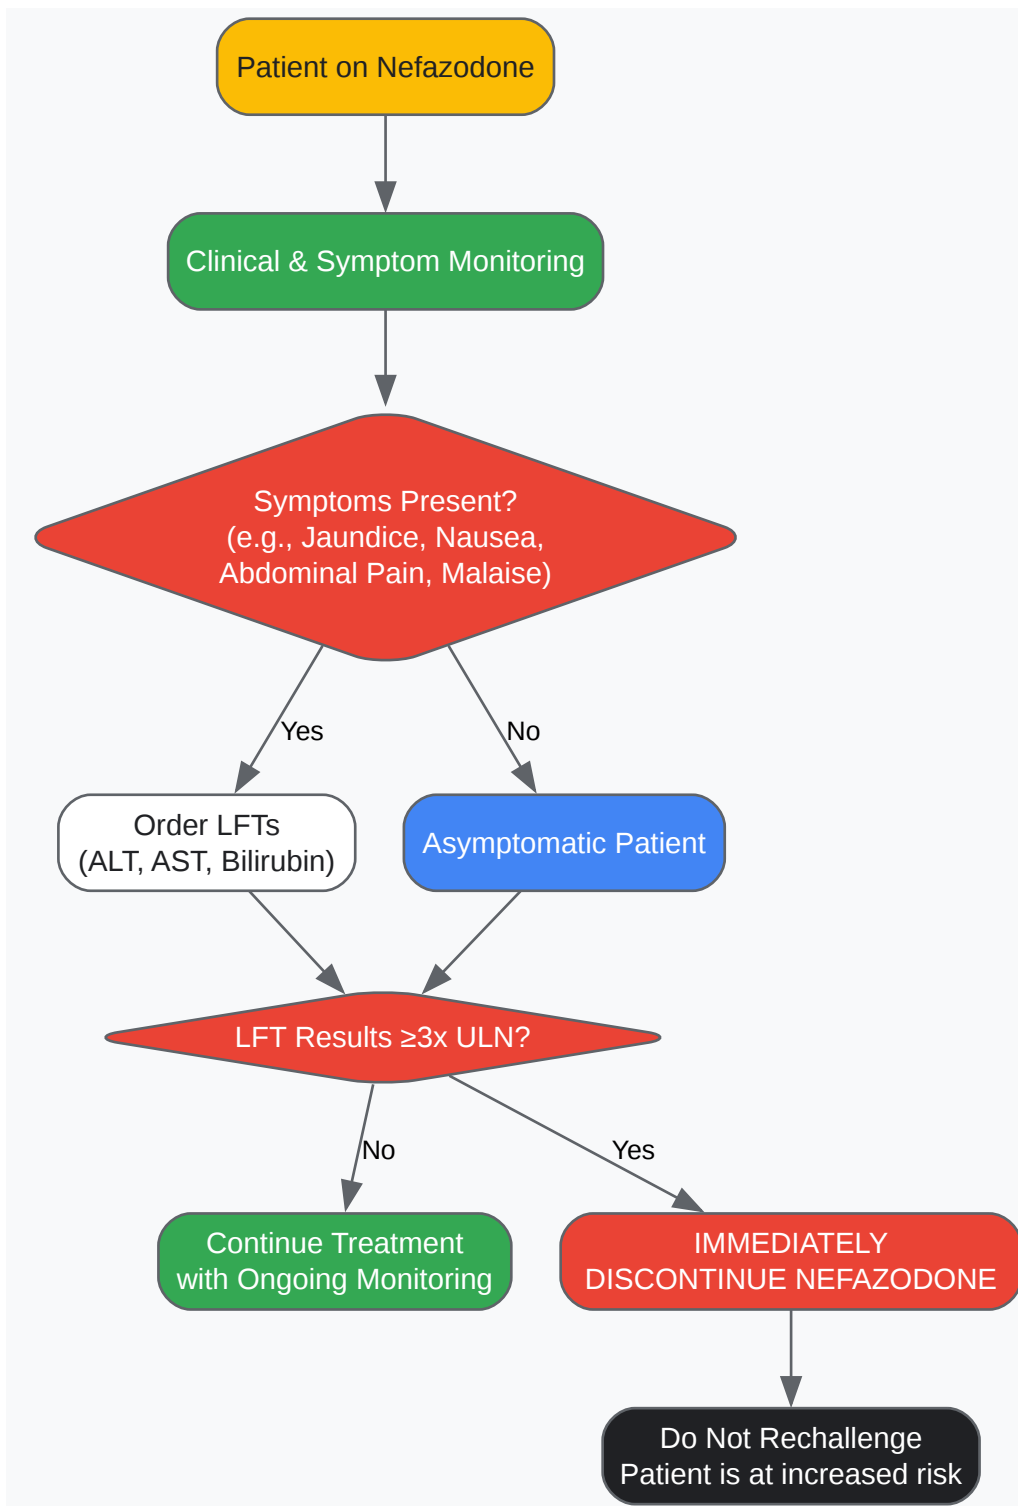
Patient on Nefazodone

Clinical & Symptom Monitoring

Symptoms Present?
(e.g., Jaundice, Nausea, Abdominal Pain, Malaise)

Yes

No

Order LFTs
(ALT, AST, Bilirubin)

Asymptomatic Patient

LFT Results $\geq$3x ULN?

No

Yes

Continue Treatment with Ongoing Monitoring

IMMEDIATELY DISCONTINUE NEFAZODONE

Do Not Rechallenge
Patient is at increased risk